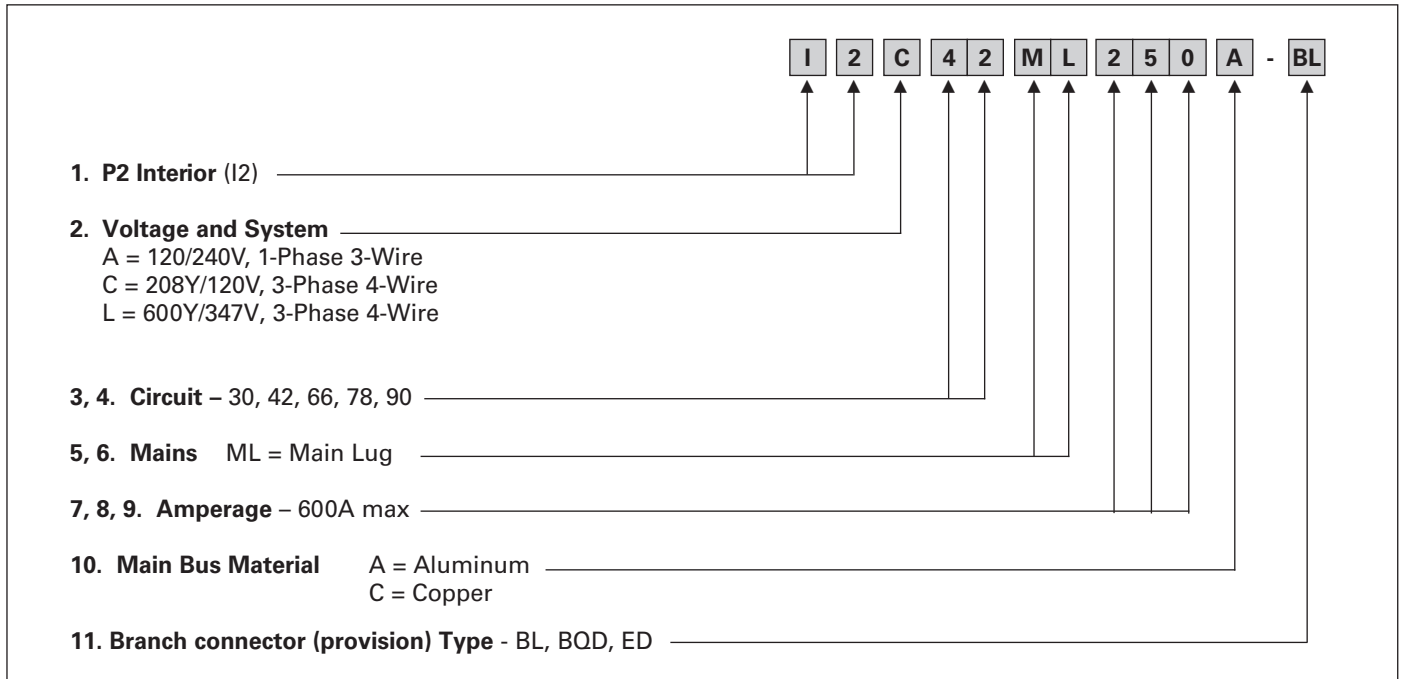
I 2 C 4 2 M L 2 5 0 A - BL

1. P2 Interior (I2)

2. Voltage and System
A = 120/240V, 1-Phase 3-Wire
C = 208Y/120V, 3-Phase 4-Wire
L = 600Y/347V, 3-Phase 4-Wire

3, 4. Circuit – 30, 42, 66, 78, 90

5, 6. Mains ML = Main Lug

7, 8, 9. Amperage – 600A max

10. Main Bus Material A = Aluminum
C = Copper

11. Branch connector (provision) Type - BL, BQD, ED